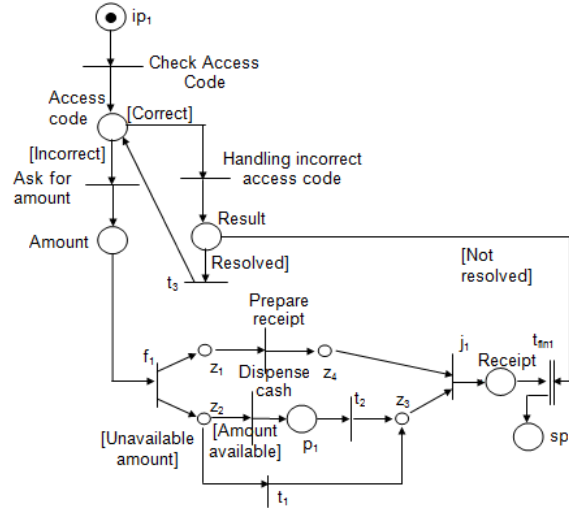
$ip_1$

Check Access Code

Access code

[Correct]

[Incorrect]

Handling incorrect access code

Ask for amount

Result

Amount

Resolved]

[Not resolved]

$t_3$

Prepare receipt

$f_1$

$z_1$

$z_4$

$j_1$

Receipt

$t_{fin1}$

Dispense cash

$z_2$

$t_2$

$z_3$

[Amount available]

$p_1$

[Unavailable amount]

sp

$t_1$